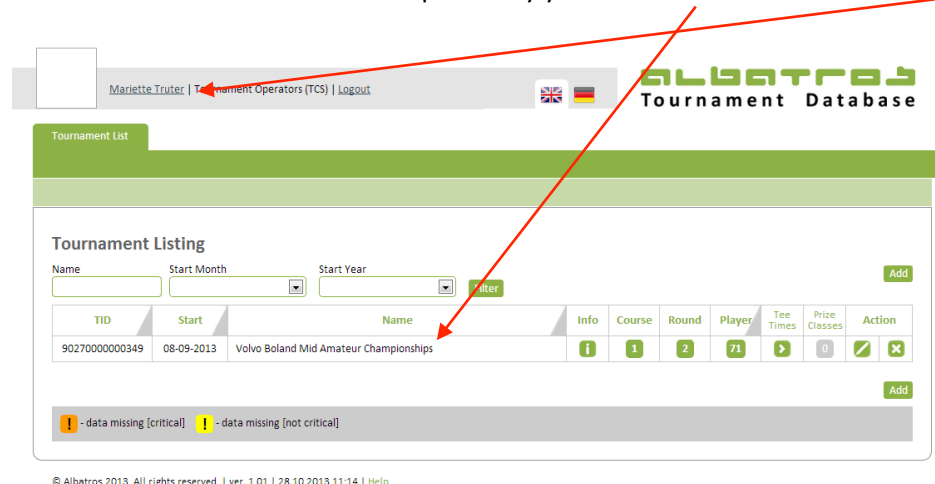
Mariette Truter | T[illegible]nament Operators (TCS) | Logout

albatros
Tournament Database

Tournament List

Tournament Listing

Name
Start Month
Start Year
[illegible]ilter
Add

| TID | Start | Name | Info | Course | Round | Player | Tee Times | Prize Classes | Action |
|---|---|---|---|---|---|---|---|---|---|
| 90270000000349 | 08-09-2013 | Volvo Boland Mid Amateur Championships | i | 1 | 2 | 71 | | 0 | |

Add

! - data missing [critical] ! - data missing [not critical]

© Albatros 2013. All rights reserved. | ver. 1.01 | 28.10.2013 11:14 | Help